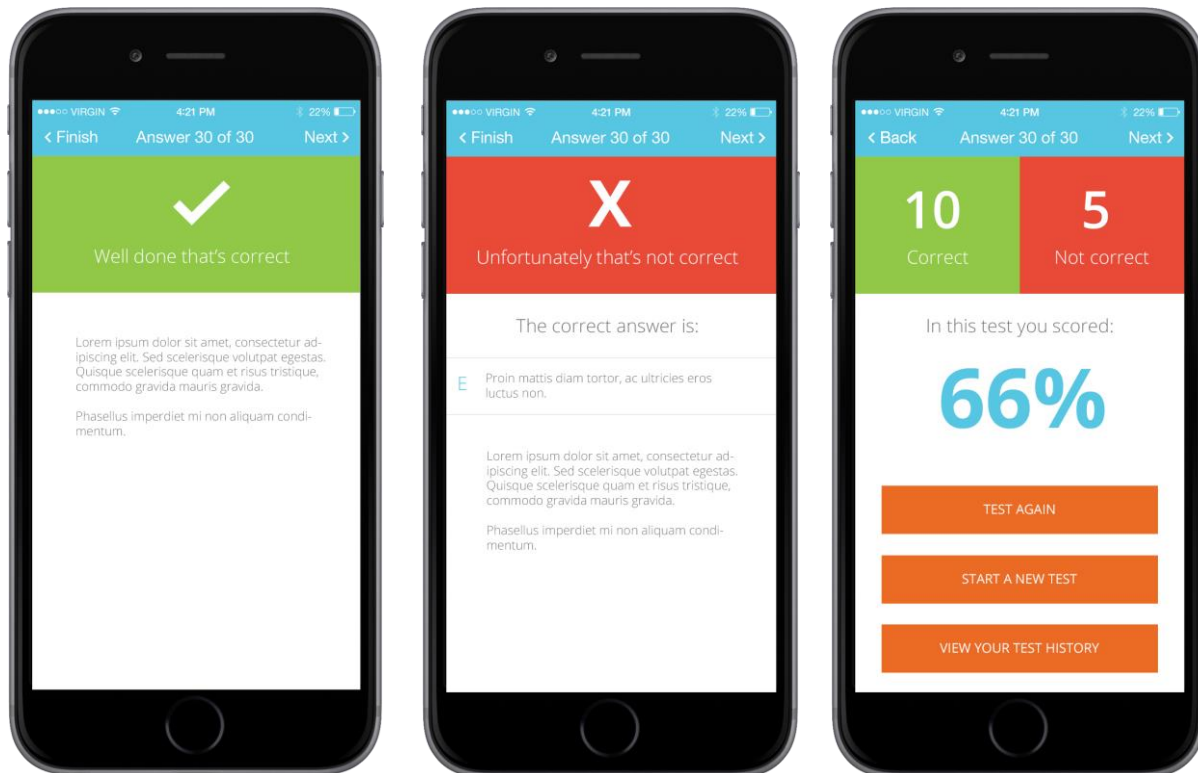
●●●○○ VIRGIN 4:21 PM 22%

< Finish Answer 30 of 30 Next >

✓

Well done that's correct

Lorem ipsum dolor sit amet, consectetur adipiscing elit. Sed scelerisque volutpat egestas. Quisque scelerisque quam et risus tristique, commodo gravida mauris gravida.

Phasellus imperdiet mi non aliquam condimentum.

●●●○○ VIRGIN 4:21 PM 22%

< Finish Answer 30 of 30 Next >

X

Unfortunately that's not correct

The correct answer is:

E Proin mattis diam tortor, ac ultricies eros luctus non.

Lorem ipsum dolor sit amet, consectetur adipiscing elit. Sed scelerisque volutpat egestas. Quisque scelerisque quam et risus tristique, commodo gravida mauris gravida.

Phasellus imperdiet mi non aliquam condimentum.

●●●○○ VIRGIN 4:21 PM 22%

< Back Answer 30 of 30 Next >

10
Correct

5
Not correct

In this test you scored:

66%

TEST AGAIN

START A NEW TEST

VIEW YOUR TEST HISTORY